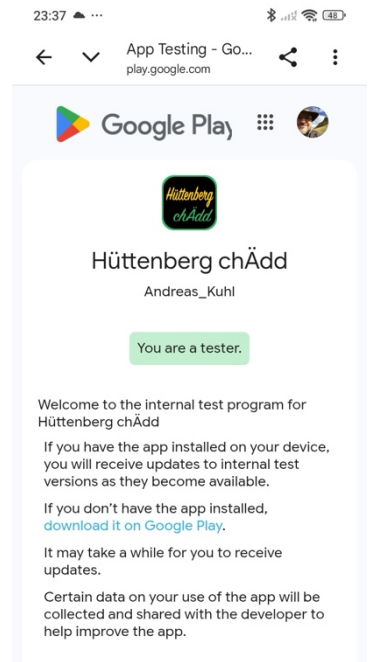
23:37 ☁ ···

48

App Testing - Go...
play.google.com

Google Play

Hüttenberg chÄdd

Hüttenberg chÄdd

Andreas_Kuhl

You are a tester.

Welcome to the internal test program for Hüttenberg chÄdd

If you have the app installed on your device, you will receive updates to internal test versions as they become available.

If you don't have the app installed, download it on Google Play.

It may take a while for you to receive updates.

Certain data on your use of the app will be collected and shared with the developer to help improve the app.